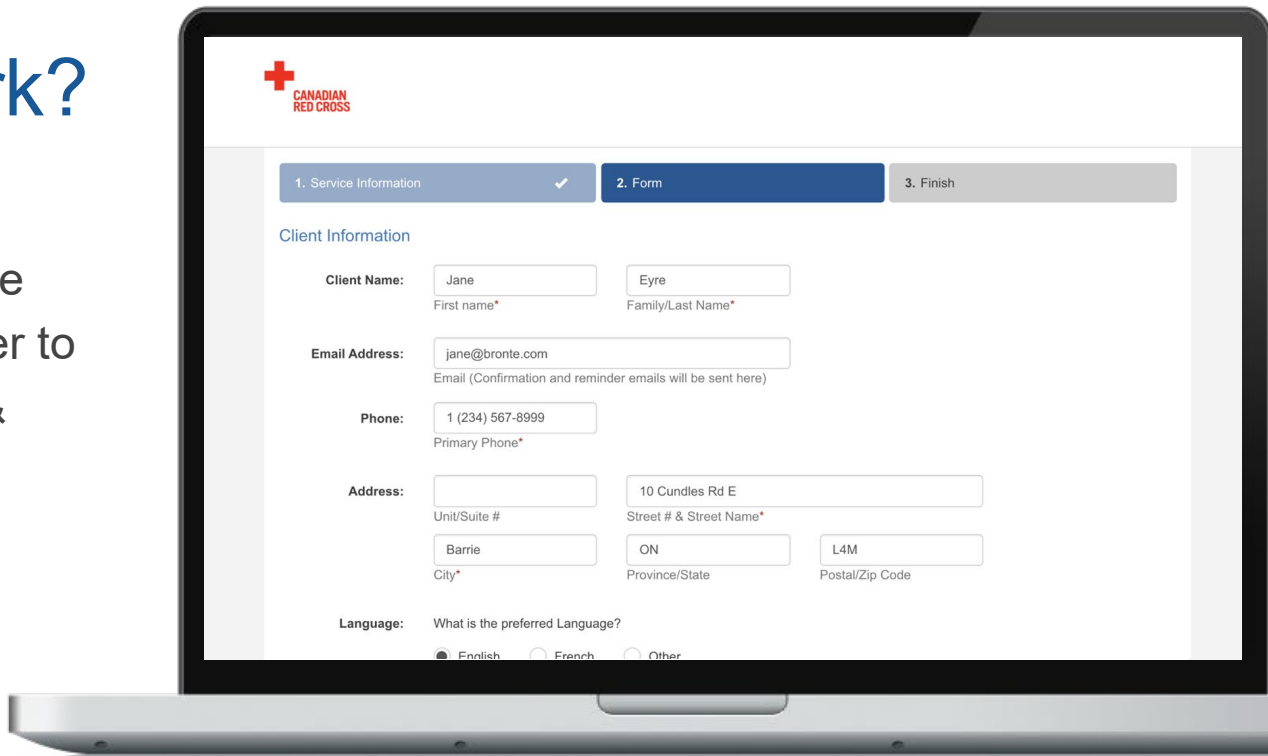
rk?

e
er to
‘

CANADIAN RED CROSS

1. Service Information ✔
2. Form
3. Finish

Client Information

Client Name: Jane
First name*
Eyre
Family/Last Name*

Email Address: jane@bronte.com
Email (Confirmation and reminder emails will be sent here)

Phone: 1 (234) 567-8999
Primary Phone*

Address:
Unit/Suite #
10 Cundles Rd E
Street # & Street Name*
Barrie
City*
ON
Province/State
L4M
Postal/Zip Code

Language: What is the preferred Language?
English French Other